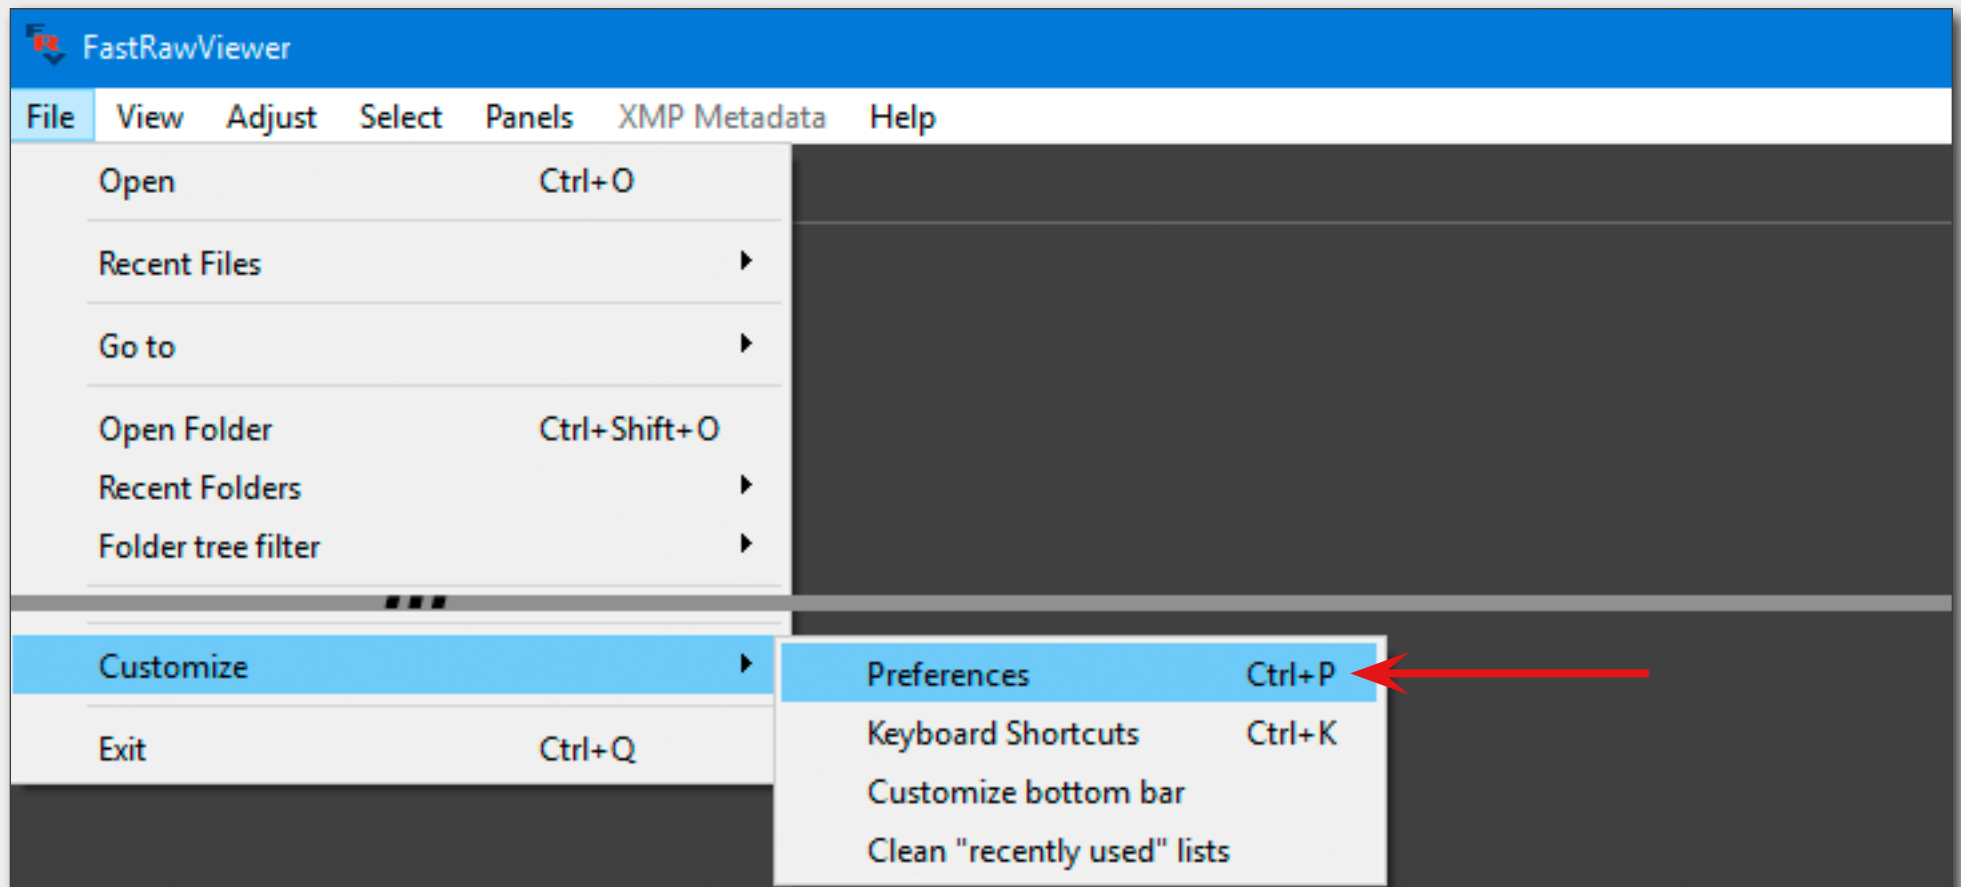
FastRawViewer

File View Adjust Select Panels XMP Metadata Help

Open Ctrl+O

Recent Files

Go to

Open Folder Ctrl+Shift+O

Recent Folders

Folder tree filter

Customize

Exit Ctrl+Q

Preferences Ctrl+P

Keyboard Shortcuts Ctrl+K

Customize bottom bar

Clean "recently used" lists